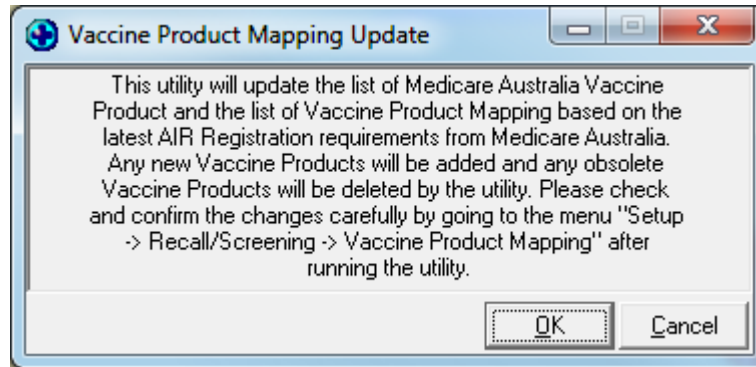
Vaccine Product Mapping Update

This utility will update the list of Medicare Australia Vaccine Product and the list of Vaccine Product Mapping based on the latest AIR Registration requirements from Medicare Australia. Any new Vaccine Products will be added and any obsolete Vaccine Products will be deleted by the utility. Please check and confirm the changes carefully by going to the menu "Setup -> Recall/Screening -> Vaccine Product Mapping" after running the utility.

OK

Cancel